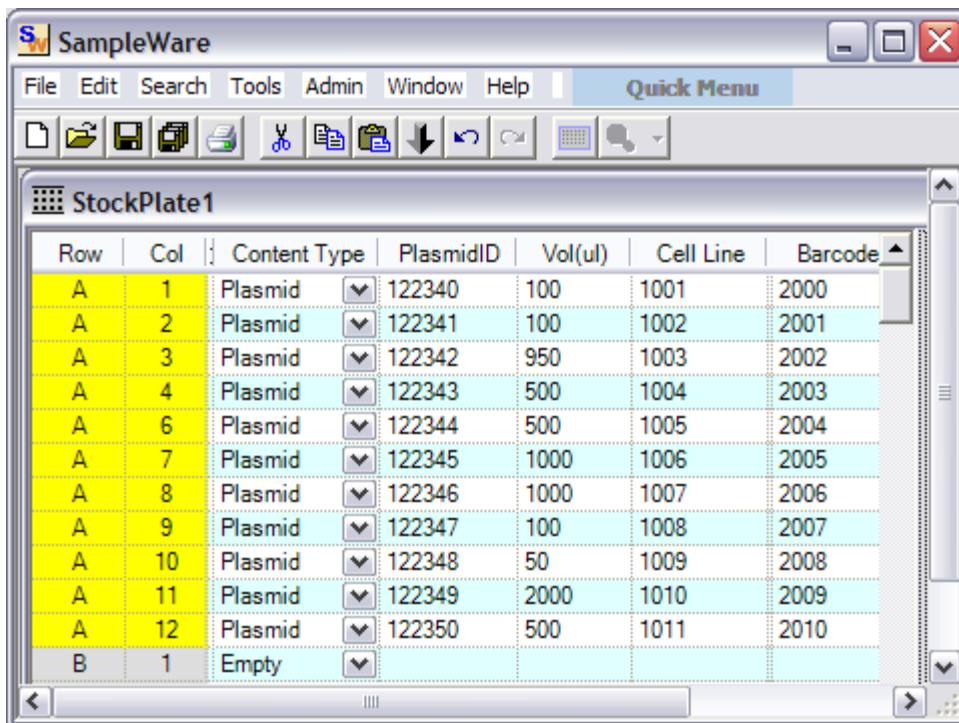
SW SampleWare

File Edit Search Tools Admin Window Help Quick Menu

StockPlate1

| Row | Col | Content Type | PlasmidID | Vol(ul) | Cell Line | Barcode |
|---|---|---|---|---|---|---|
| A | 1 | Plasmid | 122340 | 100 | 1001 | 2000 |
| A | 2 | Plasmid | 122341 | 100 | 1002 | 2001 |
| A | 3 | Plasmid | 122342 | 950 | 1003 | 2002 |
| A | 4 | Plasmid | 122343 | 500 | 1004 | 2003 |
| A | 6 | Plasmid | 122344 | 500 | 1005 | 2004 |
| A | 7 | Plasmid | 122345 | 1000 | 1006 | 2005 |
| A | 8 | Plasmid | 122346 | 1000 | 1007 | 2006 |
| A | 9 | Plasmid | 122347 | 100 | 1008 | 2007 |
| A | 10 | Plasmid | 122348 | 50 | 1009 | 2008 |
| A | 11 | Plasmid | 122349 | 2000 | 1010 | 2009 |
| A | 12 | Plasmid | 122350 | 500 | 1011 | 2010 |
| B | 1 | Empty | | | | |